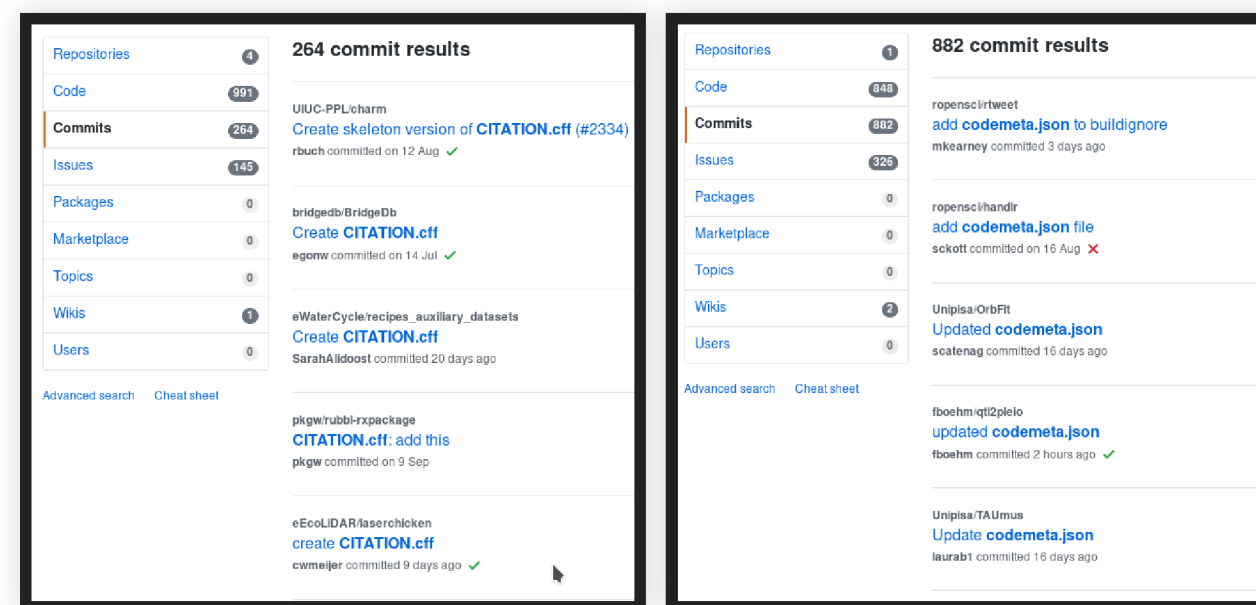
| | |
|---|---|
| Repositories | 4 |
| Code | 991 |
| Commits | 264 |
| Issues | 145 |
| Packages | 0 |
| Marketplace | 0 |
| Topics | 0 |
| Wikis | 1 |
| Users | 0 |

Advanced search Cheat sheet

264 commit results

UIUC-PPL/charm
Create skeleton version of CITATION.cff (#2334)
rbuch committed on 12 Aug

bridgedb/BridgeDb
Create CITATION.cff
egonw committed on 14 Jul

eWaterCycle/recipes_auxiliary_datasets
Create CITATION.cff
SarahAlidoost committed 20 days ago

pkgw/rubbl-rxpackage
CITATION.cff: add this
pkgw committed on 9 Sep

eEcoLiDAR/laserchicken
create CITATION.cff
cwmeijer committed 9 days ago

| | |
|---|---|
| Repositories | 1 |
| Code | 848 |
| Commits | 882 |
| Issues | 326 |
| Packages | 0 |
| Marketplace | 0 |
| Topics | 0 |
| Wikis | 2 |
| Users | 0 |

Advanced search Cheat sheet

882 commit results

ropensci/rtweet
add codemeta.json to buildignore
mkearney committed 3 days ago

ropensci/handlr
add codemeta.json file
sckott committed on 16 Aug

Unipisa/OrbFit
Updated codemeta.json
scatenag committed 16 days ago

fboehm/qtl2pleio
updated codemeta.json
fboehm committed 2 hours ago

Unipisa/TAUmus
Update codemeta.json
laurab1 committed 16 days ago